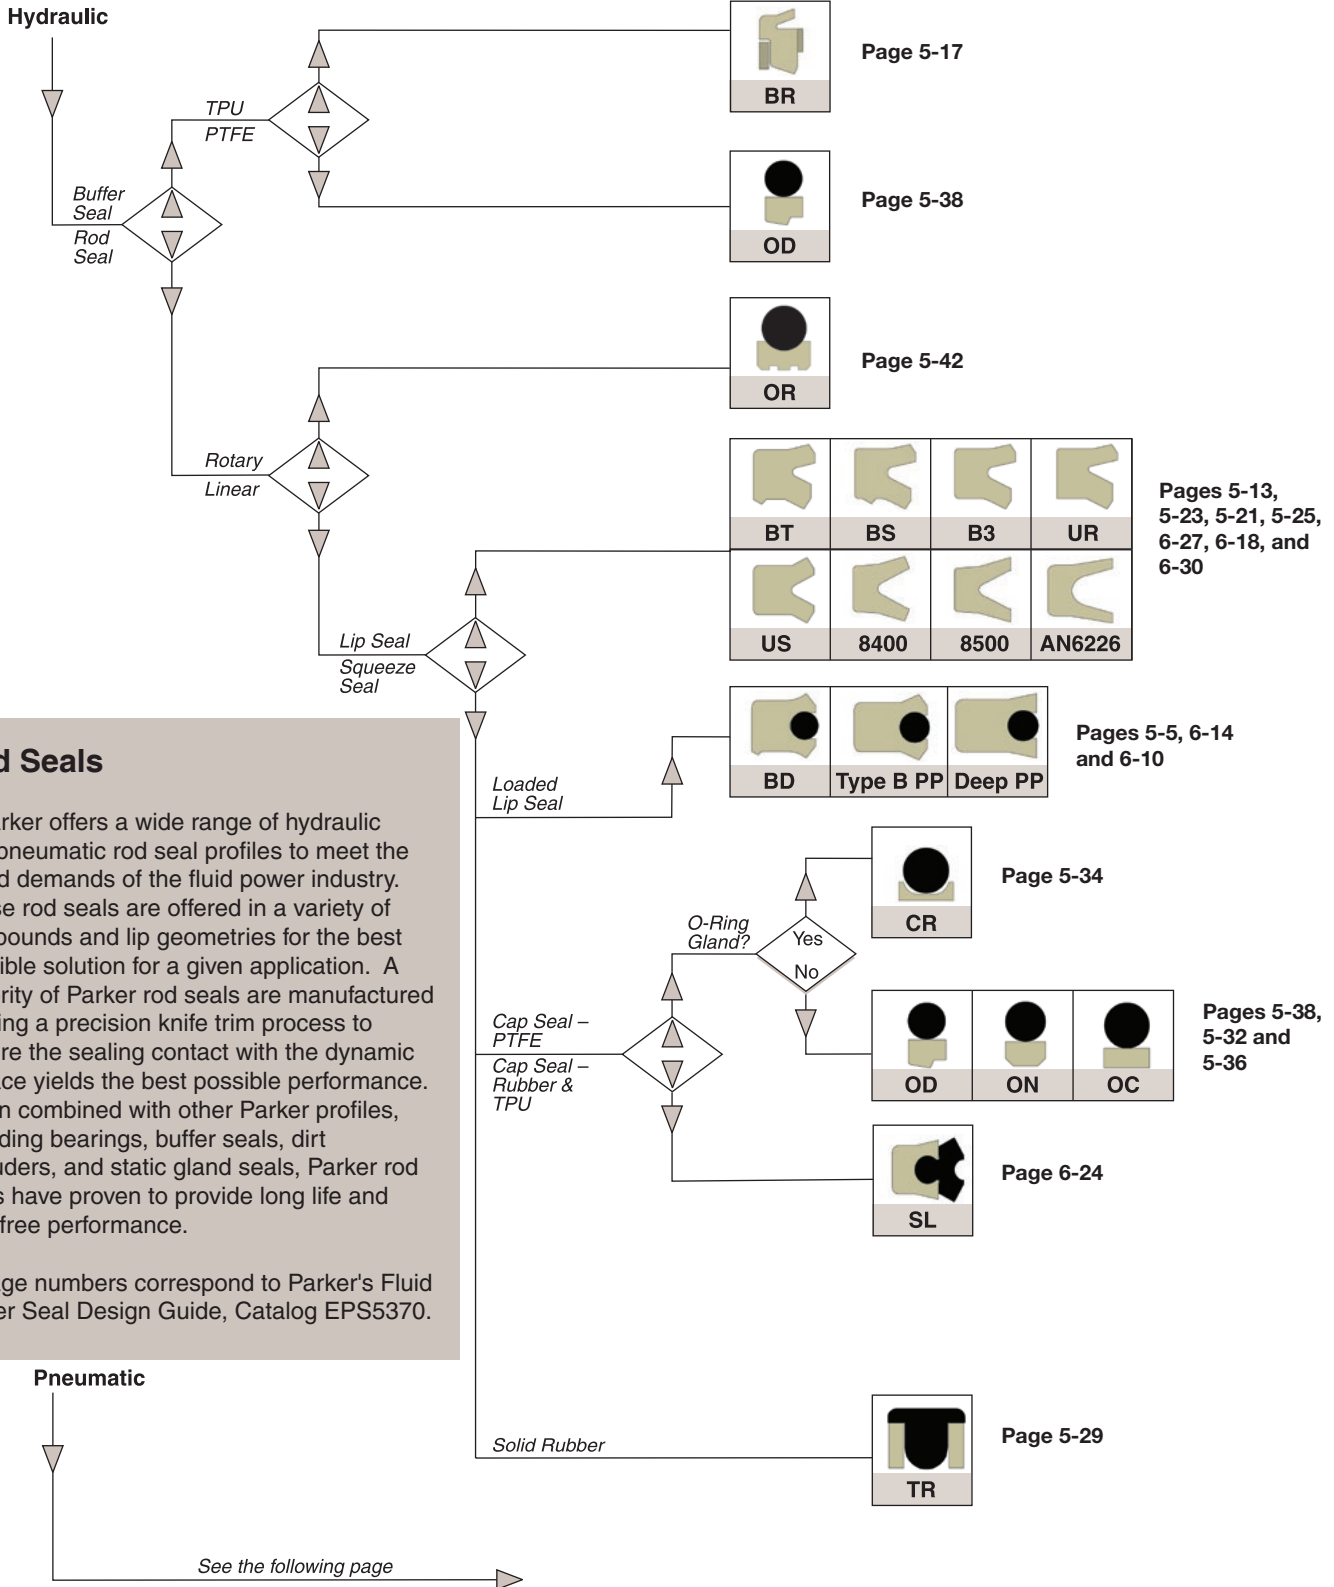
Hydraulic

TPU
PTFE

BR
Page 5-17

OD
Page 5-38

Buffer Seal
Rod Seal

OR
Page 5-42

Rotary
Linear

| BT | BS | B3 | UR |
|---|---|---|---|
| US | 8400 | 8500 | AN6226 |

Pages 5-13, 5-23, 5-21, 5-25, 6-27, 6-18, and 6-30

Lip Seal
Squeeze Seal

| BD | Type B PP | Deep PP |
|---|---|---|

Pages 5-5, 6-14 and 6-10

Loaded Lip Seal

d Seals

rker offers a wide range of hydraulic pneumatic rod seal profiles to meet the d demands of the fluid power industry. se rod seals are offered in a variety of pounds and lip geometries for the best ible solution for a given application. A rity of Parker rod seals are manufactured ing a precision knife trim process to re the sealing contact with the dynamic ce yields the best possible performance. n combined with other Parker profiles, ding bearings, buffer seals, dirt ders, and static gland seals, Parker rod s have proven to provide long life and free performance.

ge numbers correspond to Parker's Fluid er Seal Design Guide, Catalog EPS5370.

CR
Page 5-34

O-Ring Gland?
Yes
No

| OD | ON | OC |
|---|---|---|

Pages 5-38, 5-32 and 5-36

Cap Seal – PTFE
Cap Seal – Rubber & TPU

SL
Page 6-24

Pneumatic

Solid Rubber

TR
Page 5-29

See the following page